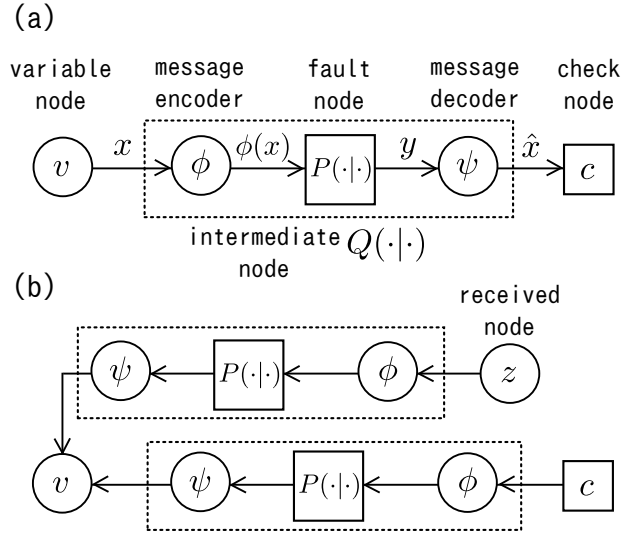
(a)

variable node

message encoder

fault node

message decoder

check node

$v$

$x$

$\phi$

$\phi(x)$

$P(\cdot|\cdot)$

$y$

$\psi$

$\hat{x}$

$c$

intermediate node

$Q(\cdot|\cdot)$

(b)

received node

$\psi$

$P(\cdot|\cdot)$

$\phi$

$z$

$v$

$\psi$

$P(\cdot|\cdot)$

$\phi$

$c$